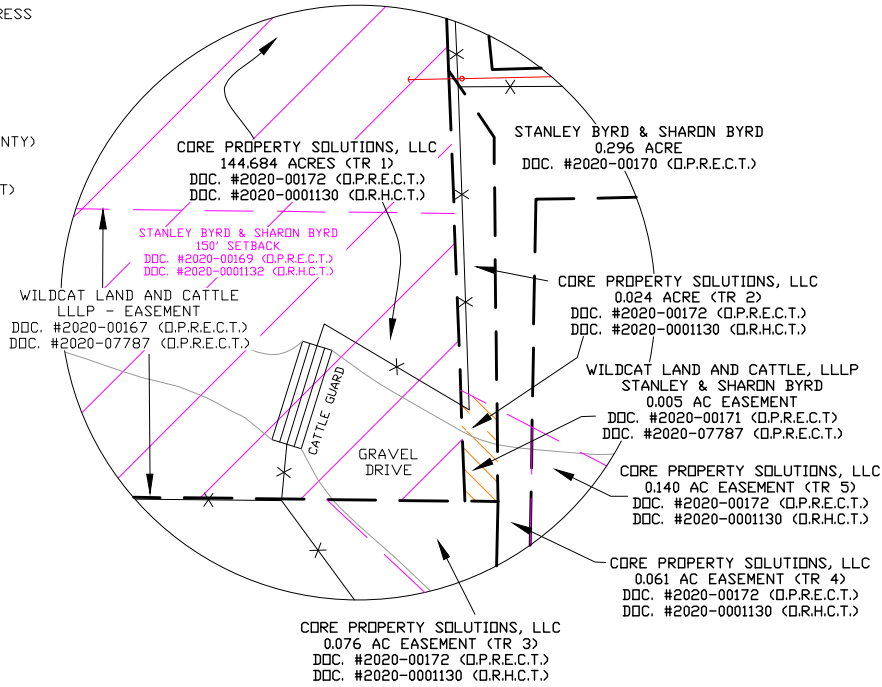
RESS

NTY)

T)

CORE PROPERTY SOLUTIONS, LLC
144.684 ACRES (TR 1)
DOC. #2020-00172 (O.P.R.E.C.T.)
DOC. #2020-0001130 (O.R.H.C.T.)

STANLEY BYRD & SHARON BYRD
0.296 ACRE
DOC. #2020-00170 (O.P.R.E.C.T.)

STANLEY BYRD & SHARON BYRD
150' SETBACK
DOC. #2020-00169 (O.P.R.E.C.T.)
DOC. #2020-0001132 (O.R.H.C.T.)

CORE PROPERTY SOLUTIONS, LLC
0.024 ACRE (TR 2)
DOC. #2020-00172 (O.P.R.E.C.T.)
DOC. #2020-0001130 (O.R.H.C.T.)

WILDCAT LAND AND CATTLE
LLLP - EASEMENT
DOC. #2020-00167 (O.P.R.E.C.T.)
DOC. #2020-07787 (O.P.R.E.C.T.)

WILDCAT LAND AND CATTLE, LLLP
STANLEY & SHARON BYRD
0.005 AC EASEMENT
DOC. #2020-00171 (O.P.R.E.C.T)
DOC. #2020-07787 (O.P.R.E.C.T.)

CATTLE GUARD

GRAVEL
DRIVE

CORE PROPERTY SOLUTIONS, LLC
0.140 AC EASEMENT (TR 5)
DOC. #2020-00172 (O.P.R.E.C.T.)
DOC. #2020-0001130 (O.R.H.C.T.)

CORE PROPERTY SOLUTIONS, LLC
0.061 AC EASEMENT (TR 4)
DOC. #2020-00172 (O.P.R.E.C.T.)
DOC. #2020-0001130 (O.R.H.C.T.)

CORE PROPERTY SOLUTIONS, LLC
0.076 AC EASEMENT (TR 3)
DOC. #2020-00172 (O.P.R.E.C.T.)
DOC. #2020-0001130 (O.R.H.C.T.)